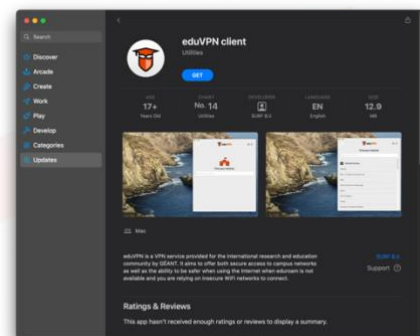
Search

Discover

Arcade

Create

Work

Play

Develop

Categories

Updates

eduVPN client

Utilities

GET

AGE
17+
Years Old

CHART
No. 14
Utilities

DEVELOPER
SURF B.V.

LANGUAGE
EN
English

SIZE
12.9
MB

Mac

eduVPN is a VPN service provided for the international research and education community by GÉANT. It aims to offer both secure access to campus networks as well as the ability to be safer when using the Internet when eduroam is not available and you are relying on insecure WiFi networks to connect.

SURF B.V.

Support

Ratings & Reviews

This app hasn't received enough ratings or reviews to display a summary.